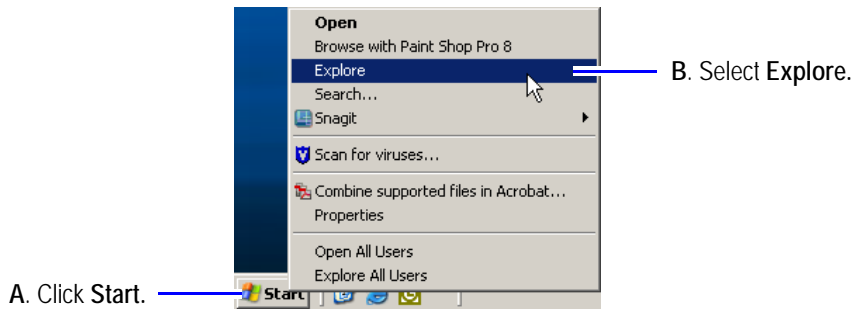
Open
Browse with Paint Shop Pro 8
Explore
Search...
Snagit
Scan for viruses...
Combine supported files in Acrobat...
Properties
Open All Users
Explore All Users

B. Select Explore.

A. Click Start.

Start